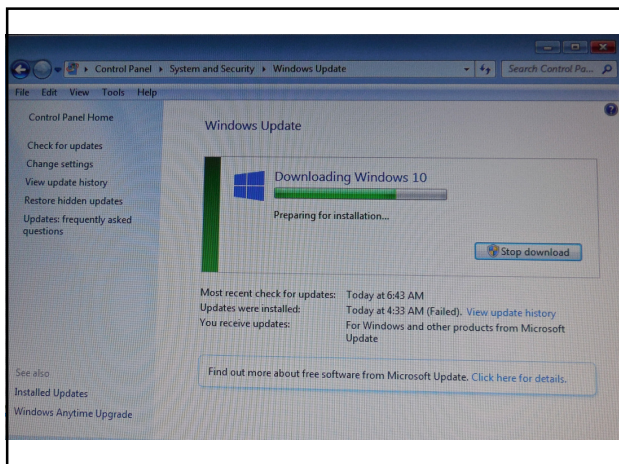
Control Panel ▸ System and Security ▸ Windows Update

Search Control Pa...

File Edit View Tools Help

Control Panel Home

Check for updates

Change settings

View update history

Restore hidden updates

Updates: frequently asked questions

Windows Update

Downloading Windows 10

Preparing for installation...

Stop download

Most recent check for updates: Today at 6:43 AM

Updates were installed: Today at 4:33 AM (Failed). View update history

You receive updates: For Windows and other products from Microsoft Update

Find out more about free software from Microsoft Update. Click here for details.

See also

Installed Updates

Windows Anytime Upgrade